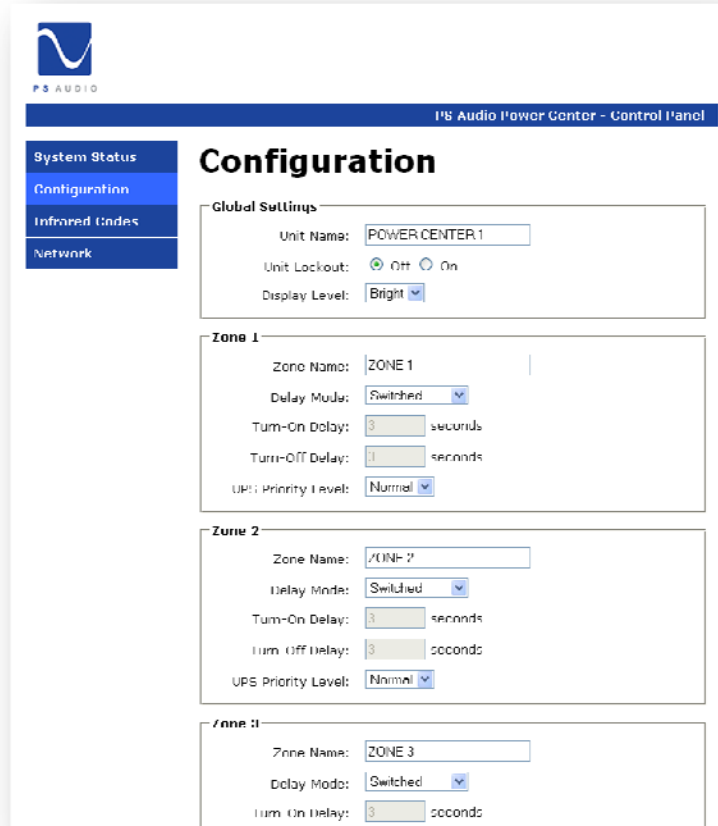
PS AUDIO

PS Audio Power Center - Control Panel

System Status
Configuration
Infrared Codes
Network

Configuration

Global Settings
Unit Name: POWER CENTER 1
Unit Lockout: Off On
Display Level: Bright

Zone 1
Zone Name: ZONE 1
Delay Mode: Switched
Turn-On Delay: 3 seconds
Turn-Off Delay: 3 seconds
UPS Priority Level: Normal

Zone 2
Zone Name: ZONE 2
Delay Mode: Switched
Turn-On Delay: 3 seconds
Turn-Off Delay: 3 seconds
UPS Priority Level: Normal

Zone 3
Zone Name: ZONE 3
Delay Mode: Switched
Turn-On Delay: 3 seconds